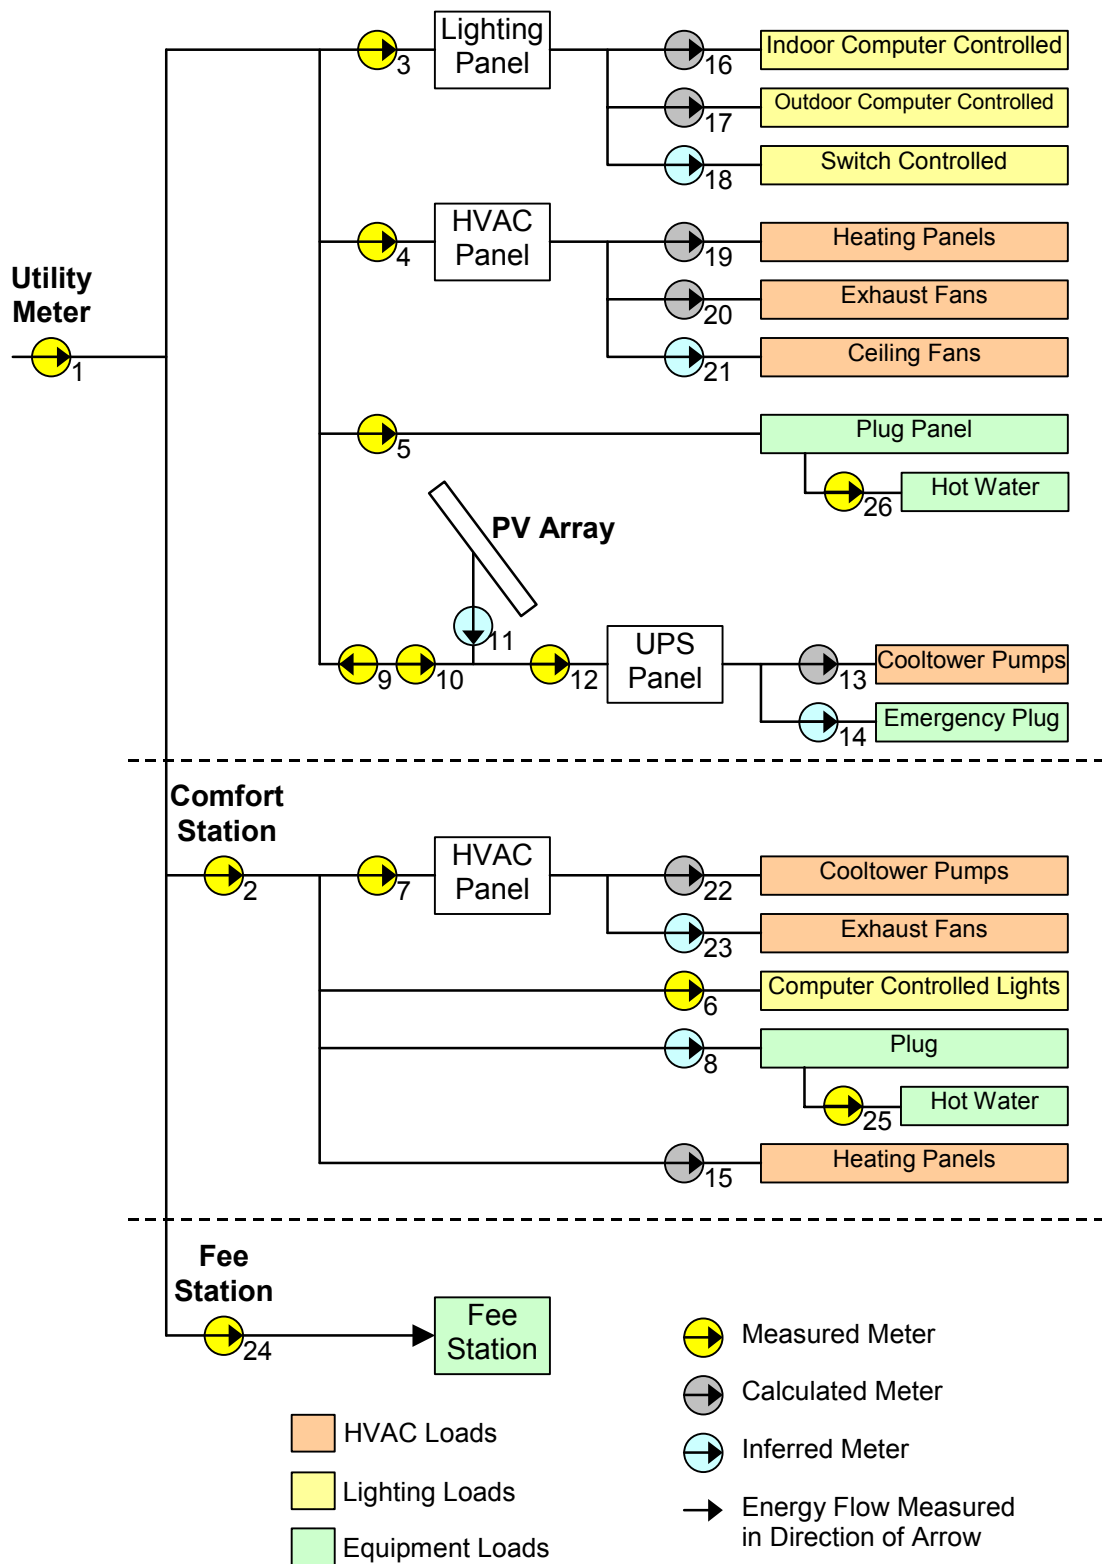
Utility Meter

1

3

Lighting Panel

16

Indoor Computer Controlled

17

Outdoor Computer Controlled

18

Switch Controlled

4

HVAC Panel

19

Heating Panels

20

Exhaust Fans

21

Ceiling Fans

5

Plug Panel

26

Hot Water

PV Array

11

9

10

12

UPS Panel

13

Cooltower Pumps

14

Emergency Plug

Comfort Station

2

7

HVAC Panel

22

Cooltower Pumps

23

Exhaust Fans

6

Computer Controlled Lights

8

Plug

25

Hot Water

15

Heating Panels

Fee Station

24

Fee Station

Measured Meter

Calculated Meter

Inferred Meter

Energy Flow Measured in Direction of Arrow

HVAC Loads

Lighting Loads

Equipment Loads